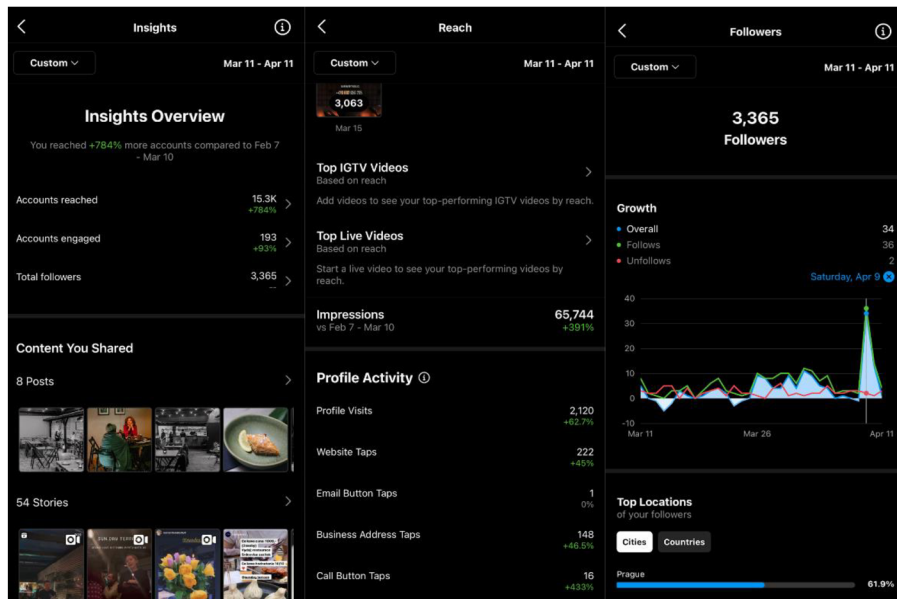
Insights

Custom
Mar 11 - Apr 11

Insights Overview

You reached +784% more accounts compared to Feb 7 - Mar 10

Accounts reached 15.3K +784%

Accounts engaged 193 +93%

Total followers 3,365 --

Content You Shared

8 Posts

54 Stories

Reach

Custom
Mar 11 - Apr 11

3,063
Mar 15

Top IGTV Videos
Based on reach

Add videos to see your top-performing IGTV videos by reach.

Top Live Videos
Based on reach

Start a live video to see your top-performing videos by reach.

Impressions 65,744
vs Feb 7 - Mar 10 +391%

Profile Activity

Profile Visits 2,120 +62.7%

Website Taps 222 +45%

Email Button Taps 1 0%

Business Address Taps 148 +46.5%

Call Button Taps 16 +433%

Followers

Custom
Mar 11 - Apr 11

3,365
Followers

Growth

Overall 34
Follows 36
Unfollows 2

Saturday, Apr 9

40
30
20
10
0
-10
Mar 11
Mar 26
Apr 11

Top Locations
of your followers

Cities
Countries

Prague 61.9%